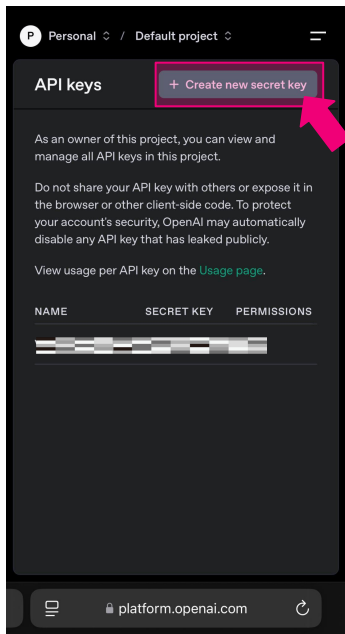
P Personal / Default project

API keys

+ Create new secret key

As an owner of this project, you can view and manage all API keys in this project.

Do not share your API key with others or expose it in the browser or other client-side code. To protect your account's security, OpenAI may automatically disable any API key that has leaked publicly.

View usage per API key on the Usage page.

| NAME | SECRET KEY | PERMISSIONS |
|---|---|---|
| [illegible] | | |

platform.openai.com